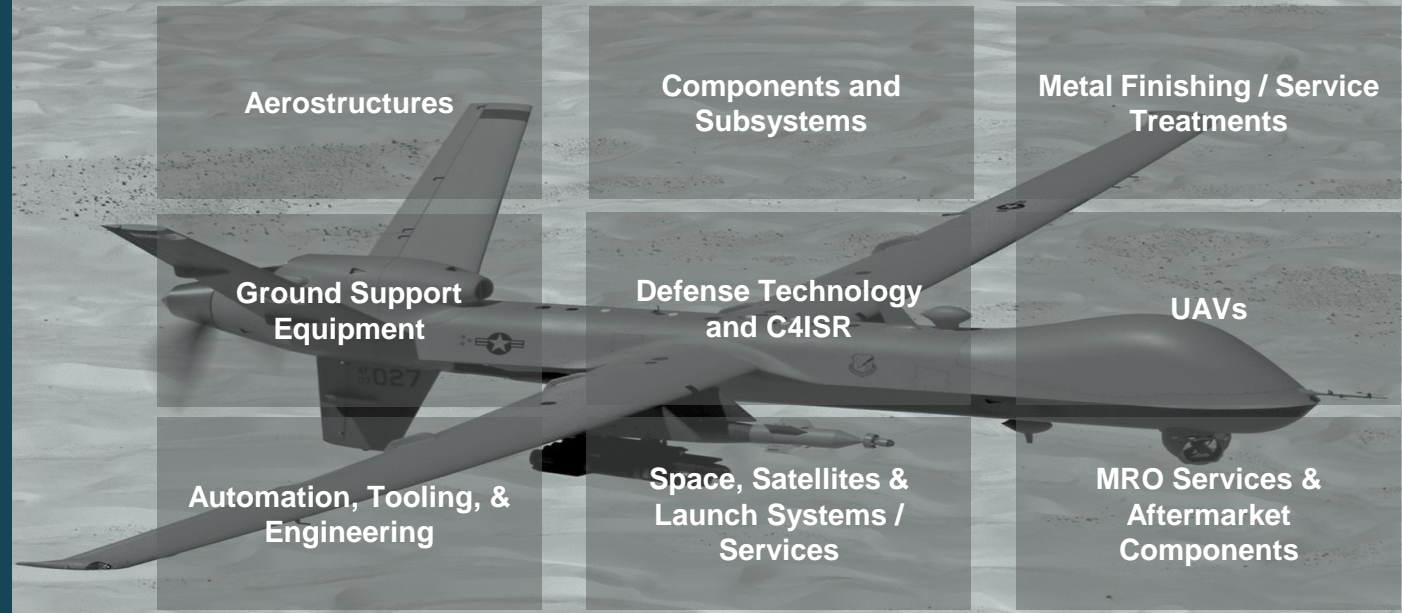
Aerostructures

Components and Subsystems

Metal Finishing / Service Treatments

Ground Support Equipment

Defense Technology and C4ISR

UAVs

Automation, Tooling, & Engineering

Space, Satellites & Launch Systems / Services

MRO Services & Aftermarket Components